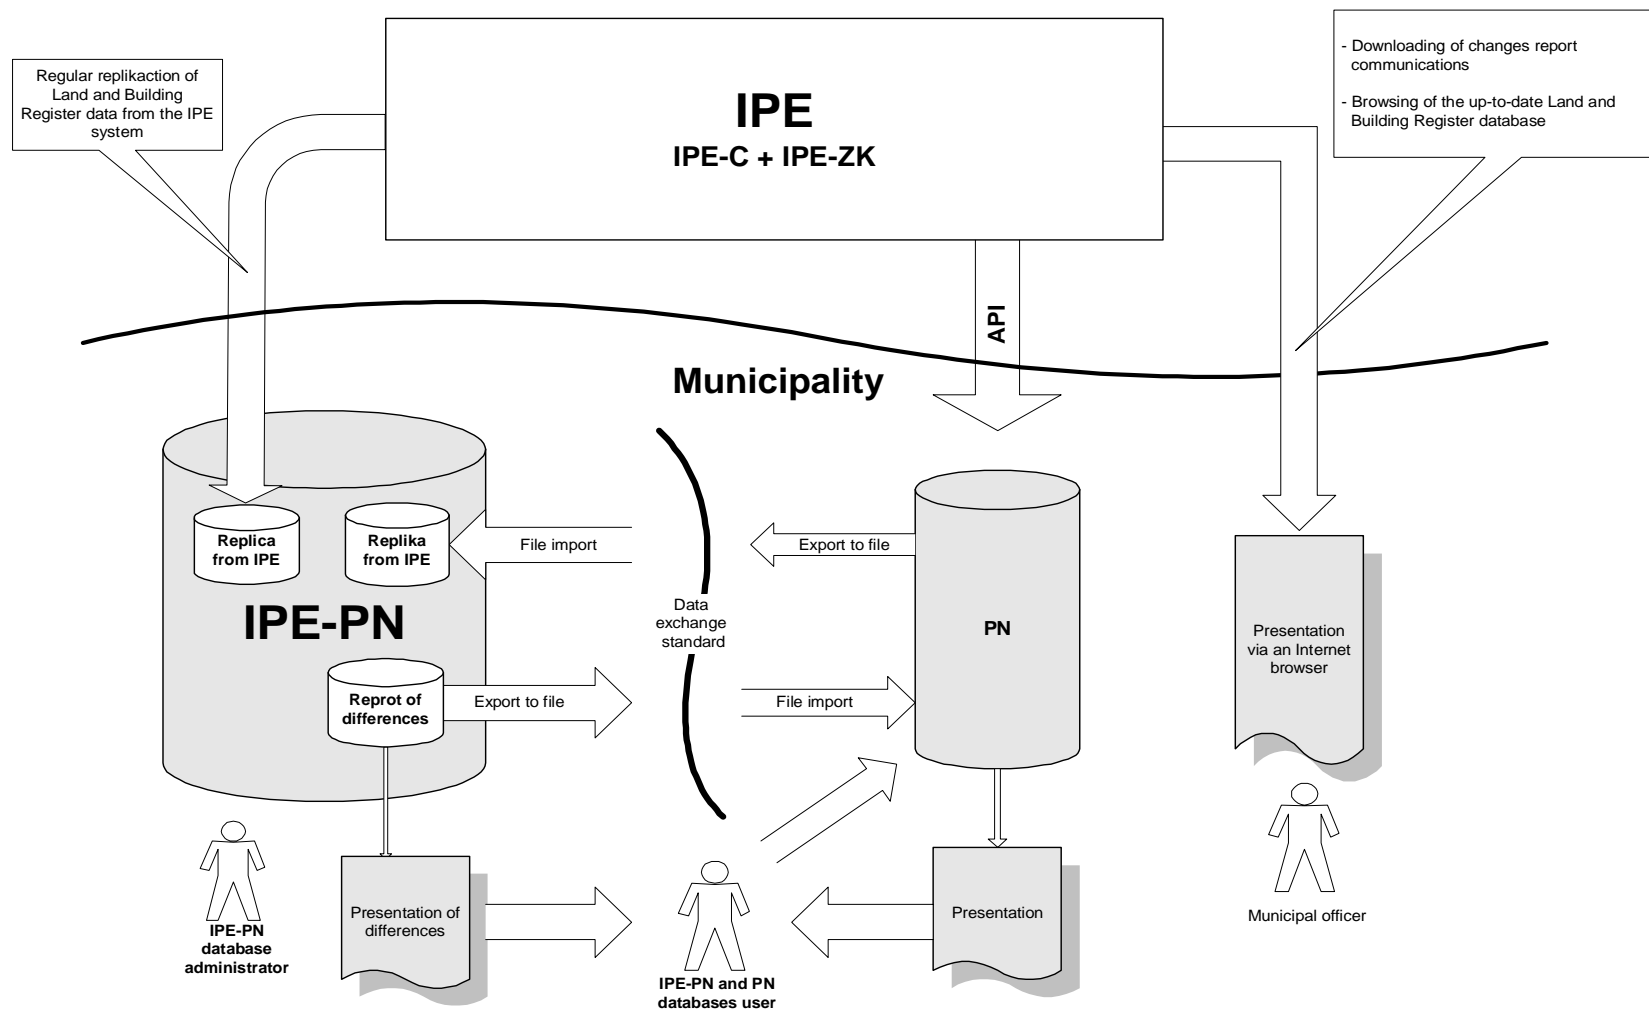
Regular replikaction of Land and Building Register data from the IPE system

IPE
IPE-C + IPE-ZK

- Downloading of changes report communications

- Browsing of the up-to-date Land and Building Register database

API

Municipality

Replica from IPE

Replika from IPE

File import

IPE-PN

Data exchange standard

Export to file

PN

Presentation via an Internet browser

Reprot of differences

Export to file

File import

IPE-PN database administrator

Presentation of differences

IPE-PN and PN databases user

Presentation

Municipal officer